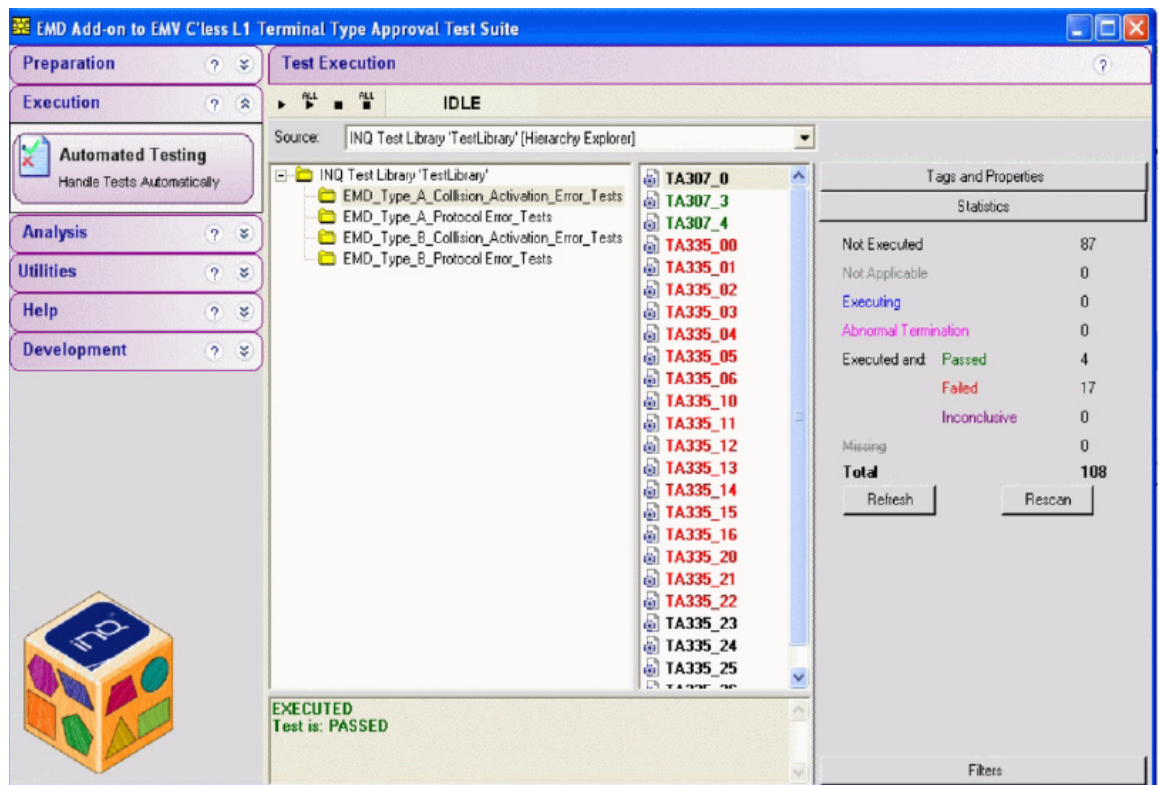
EMD Add-on to EMV C'less L1 Terminal Type Approval Test Suite

Preparation
Execution
Automated Testing
Handle Tests Automatically
Analysis
Utilities
Help
Development

Test Execution

ALL ALL IDLE

Source: INQ Test Library 'TestLibrary' [Hierarchy Explorer]

INQ Test Library 'TestLibrary'
EMD_Type_A_Collision_Activation_Error_Tests
EMD_Type_A_Protocol Error_Tests
EMD_Type_B_Collision_Activation_Error_Tests
EMD_Type_B_Protocol Error_Tests

TA307_0
TA307_3
TA307_4
TA335_00
TA335_01
TA335_02
TA335_03
TA335_04
TA335_05
TA335_06
TA335_10
TA335_11
TA335_12
TA335_13
TA335_14
TA335_15
TA335_16
TA335_20
TA335_21
TA335_22
TA335_23
TA335_24
TA335_25
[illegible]

Tags and Properties
Statistics

| | | |
|---|---|---|
| Not Executed | | 87 |
| Not Applicable | | 0 |
| Executing | | 0 |
| Abnormal Termination | | 0 |
| Executed and | Passed | 4 |
| | Failed | 17 |
| | Inconclusive | 0 |
| Missing | | 0 |
| Total | | 108 |

Refresh
Rescan

EXECUTED
Test is: PASSED

Filters

inQ